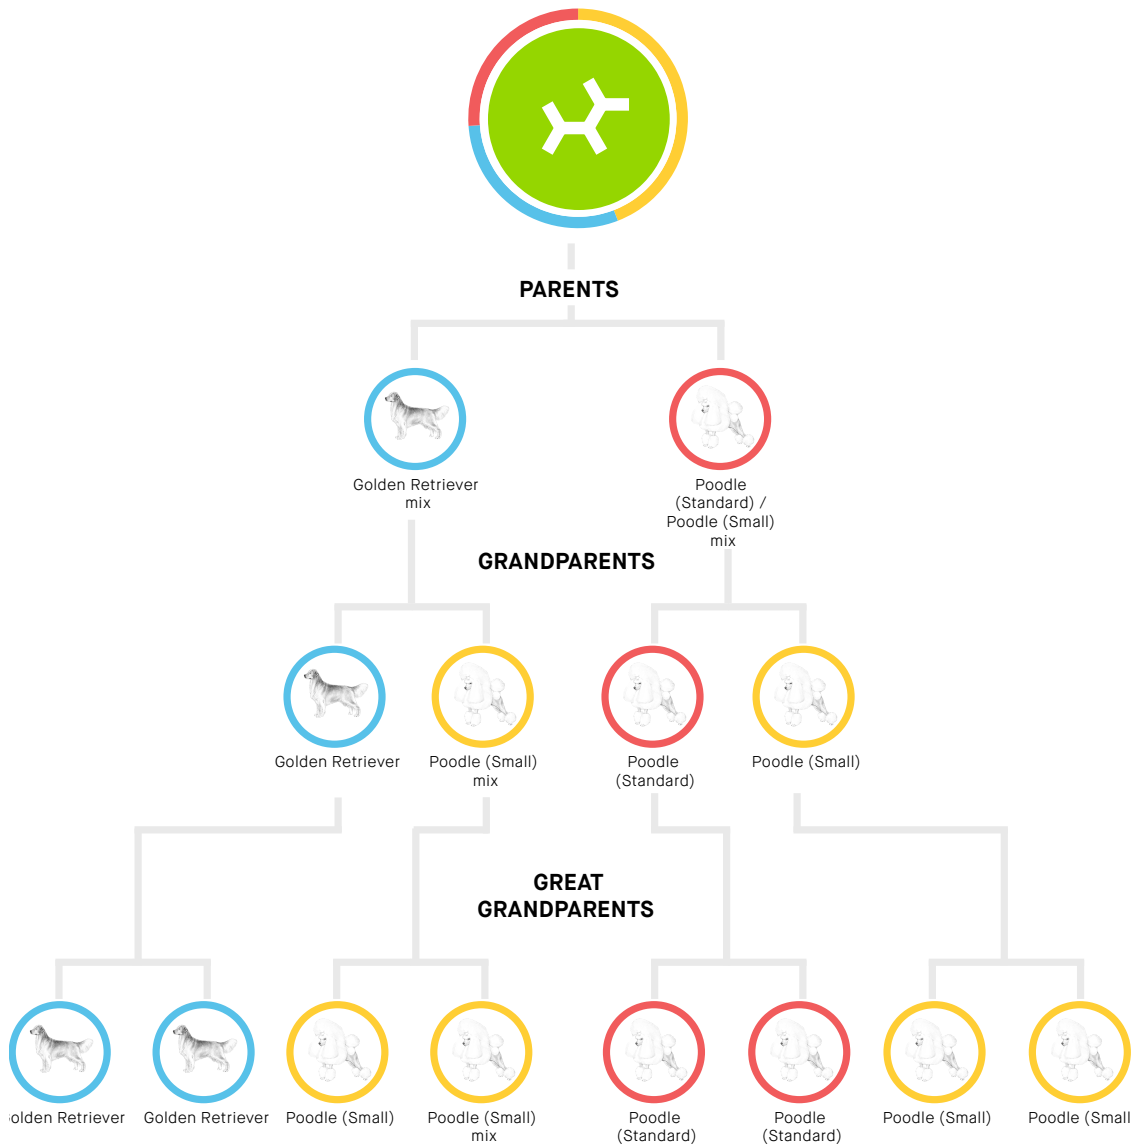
PARENTS

Golden Retriever mix

Poodle (Standard) / Poodle (Small) mix

GRANDPARENTS

Golden Retriever

Poodle (Small) mix

Poodle (Standard)

Poodle (Small)

GREAT GRANDPARENTS

olden Retriever

Golden Retriever

Poodle (Small)

Poodle (Small) mix

Poodle (Standard)

Poodle (Standard)

Poodle (Small)

Poodle (Small